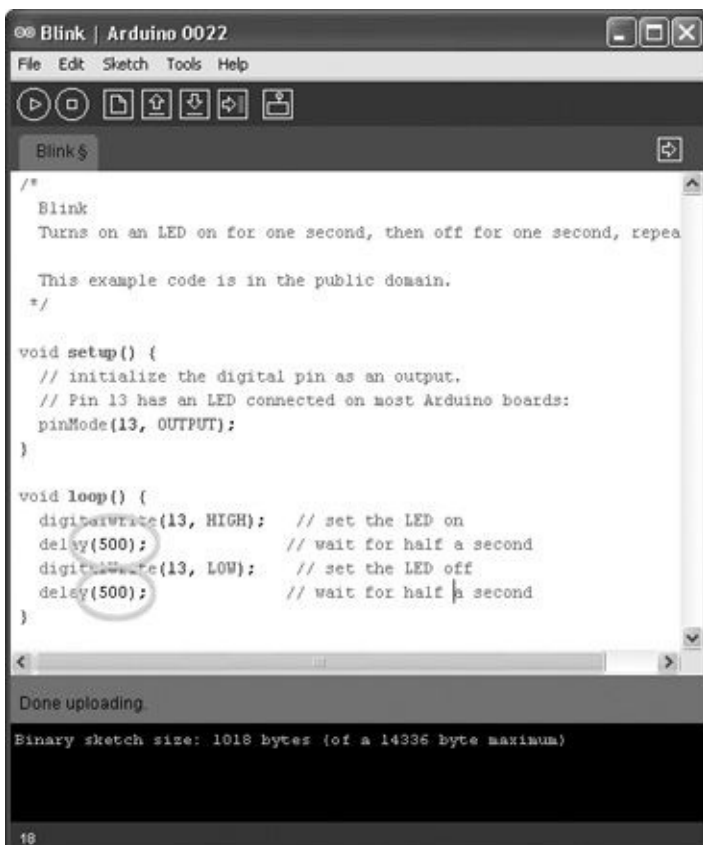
Blink | Arduino 0022

File Edit Sketch Tools Help

Blink §

/*
  Blink
  Turns on an LED on for one second, then off for one second, repea

  This example code is in the public domain.
 */

void setup() {
  // initialize the digital pin as an output.
  // Pin 13 has an LED connected on most Arduino boards:
  pinMode(13, OUTPUT);
}

void loop() {
  digitalWrite(13, HIGH);   // set the LED on
  delay(500);              // wait for half a second
  digitalWrite(13, LOW);    // set the LED off
  delay(500);              // wait for half a second
}

Done uploading.

Binary sketch size: 1018 bytes (of a 14336 byte maximum)

18